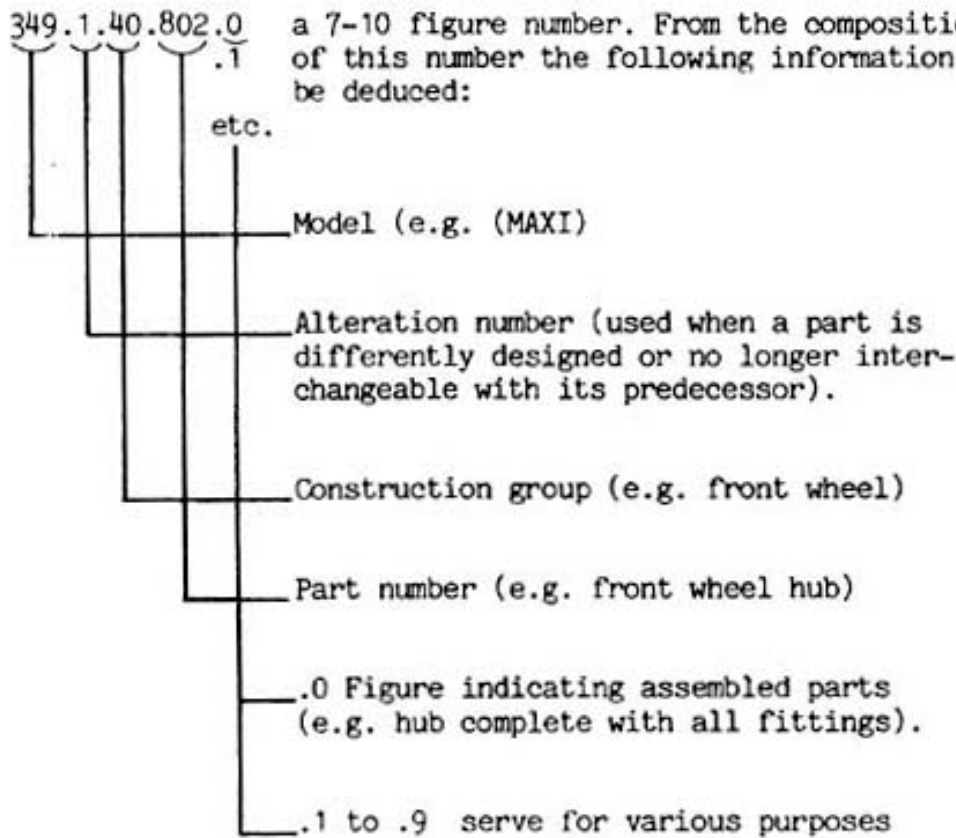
349.1.40.802.0
.1
etc.

a 7-10 figure number. From the compositi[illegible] of this number the following information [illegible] be deduced:

Model (e.g. (MAXI)

Alteration number (used when a part is differently designed or no longer interchangeable with its predecessor).

Construction group (e.g. front wheel)

Part number (e.g. front wheel hub)

.0 Figure indicating assembled parts (e.g. hub complete with all fittings).

.1 to .9 serve for various purposes